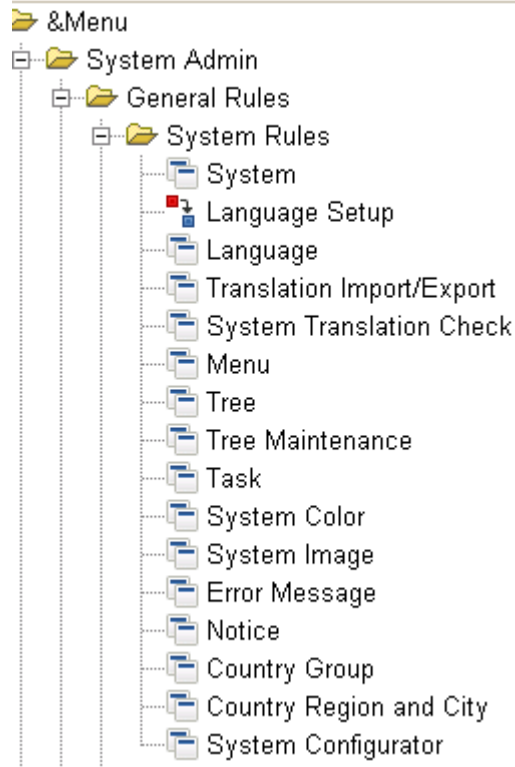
&Menu
System Admin
General Rules
System Rules
System
Language Setup
Language
Translation Import/Export
System Translation Check
Menu
Tree
Tree Maintenance
Task
System Color
System Image
Error Message
Notice
Country Group
Country Region and City
System Configurator